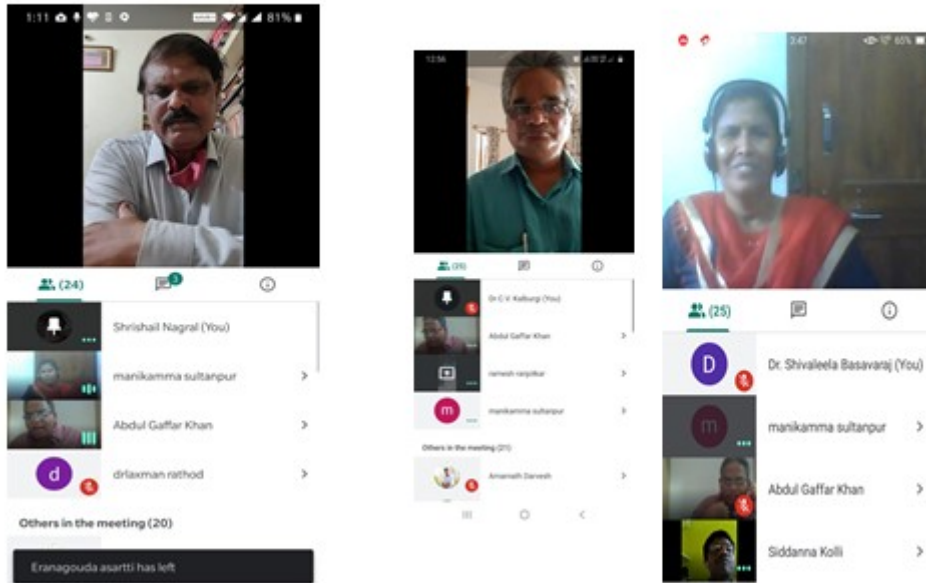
1:11 81%

(24)

3

Shrishail Nagral (You)

manikamma sultanpur

Abdul Gaffar Khan

d

drlaxman rathod

Others in the meeting (20)

Eranagouda asartti has left

12:56

(25)

Dr C V Kalburgi (You)

Abdul Gaffar Khan

ramesh ranjolkar

m

manikamma sultanpur

Others in the meeting (21)

Amarnath Darvesh

2:47 65%

(25)

D

Dr. Shivaleela Basavaraj (You)

m

manikamma sultanpur

Abdul Gaffar Khan

Siddanna Kolli